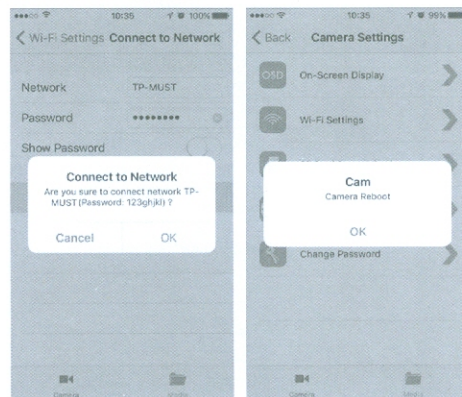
10:35 100%

< Wi-Fi Settings Connect to Network

Network TP-MUST

Password ••••••••

Show Password

Connect to Network

Are you sure to connect network TP-MUST(Password: 123ghjkl) ?

Cancel OK

Camera Media

10:35 99%

< Back Camera Settings

OSD On-Screen Display

Wi-Fi Settings

Cam

Camera Reboot

OK

Change Password

Camera Media